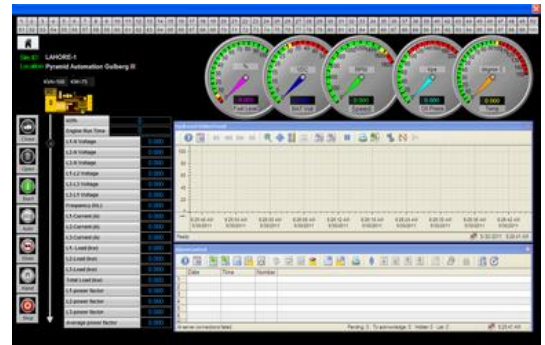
LAHORE-1
Location: Pyramid Automation Gulberg III

Fuel Level
BAT Volt
Speed
Oil Press
Temp

0.000
0.000
0.000
0.000
0.000

kWh
Engine Run Time
L1-N Voltage
L2-N Voltage
L3-N Voltage
L1-L2 Voltage
L2-L3 Voltage
L3-L1 Voltage
Frequency (Hz)
L1-Current (A)
L2-Current (A)
L3-Current (A)
L1-Load (kw)
L2-Load (kw)
L3-Load (kw)
Total Load (kw)
L1-power factor
L2-power factor
L3-power factor
Average power factor

Close
Open
Start
Auto
Stop
Hand
Stop

Date
Time
Number

Ready

Pending: 0 To acknowledge: 0 Hidden: 0 List: 0